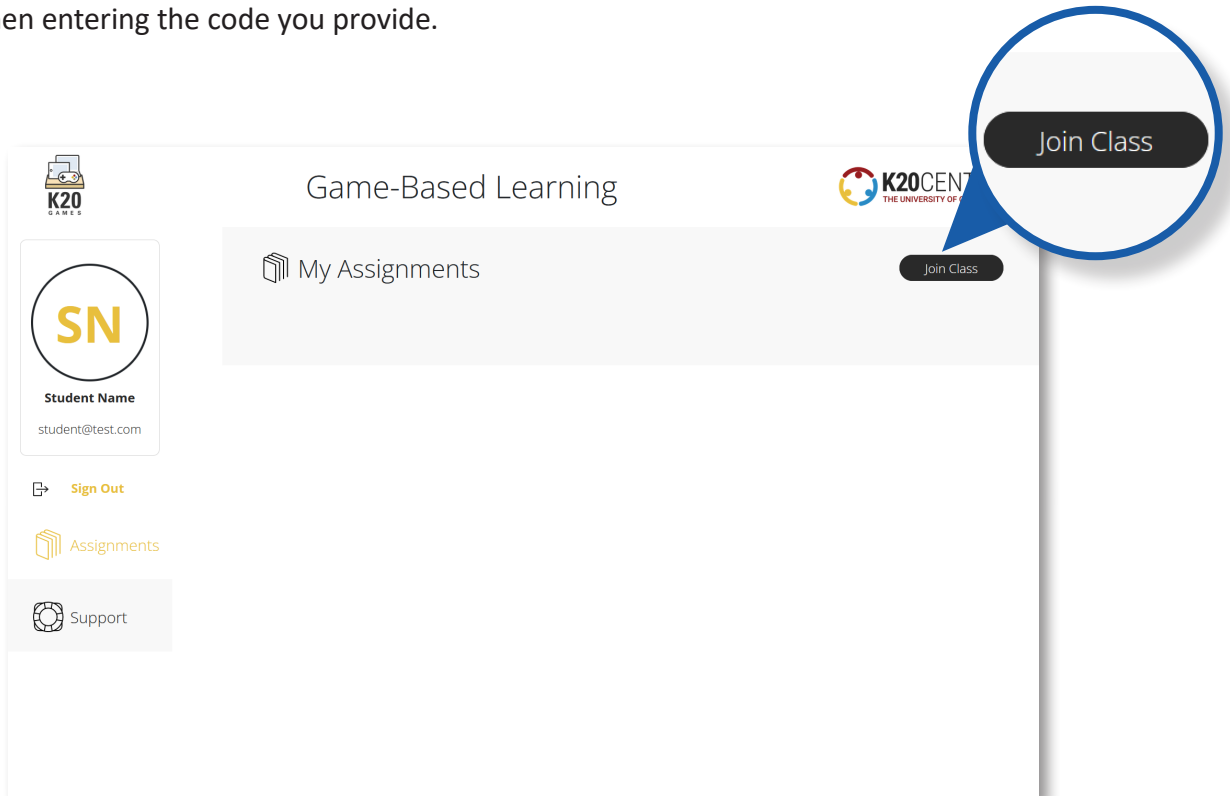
en entering the code you provide.

Join Class

K20 GAMES

Game-Based Learning

K20CENT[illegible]
THE UNIVERSITY OF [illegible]

My Assignments

Join Class

SN

Student Name

student@test.com

Sign Out

Assignments

Support